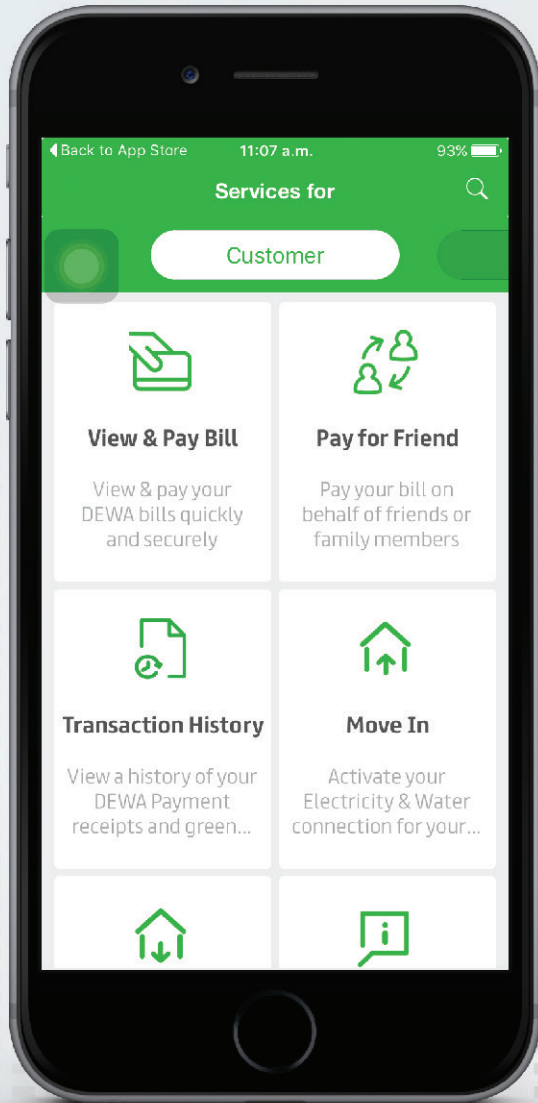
◀ Back to App Store 11:07 a.m. 93%

Services for

Customer

View & Pay Bill

View & pay your DEWA bills quickly and securely

Pay for Friend

Pay your bill on behalf of friends or family members

Transaction History

View a history of your DEWA Payment receipts and green...

Move In

Activate your Electricity & Water connection for your...